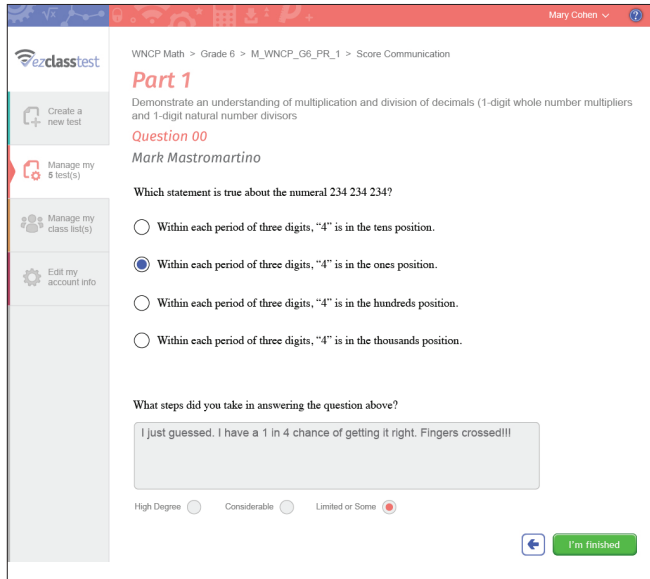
Mary Cohen ?

ezclasstest

Create a new test

Manage my 5 test(s)

Manage my class list(s)

Edit my account info

WNCP Math > Grade 6 > M_WNCP_G6_PR_1 > Score Communication

Part 1

Demonstrate an understanding of multiplication and division of decimals (1-digit whole number multipliers and 1-digit natural number divisors

Question 00

Mark Mastromartino

Which statement is true about the numeral 234 234 234?

Within each period of three digits, "4" is in the tens position.

Within each period of three digits, "4" is in the ones position.

Within each period of three digits, "4" is in the hundreds position.

Within each period of three digits, "4" is in the thousands position.

What steps did you take in answering the question above?

I just guessed. I have a 1 in 4 chance of getting it right. Fingers crossed!!!

High Degree Considerable Limited or Some

I'm finished